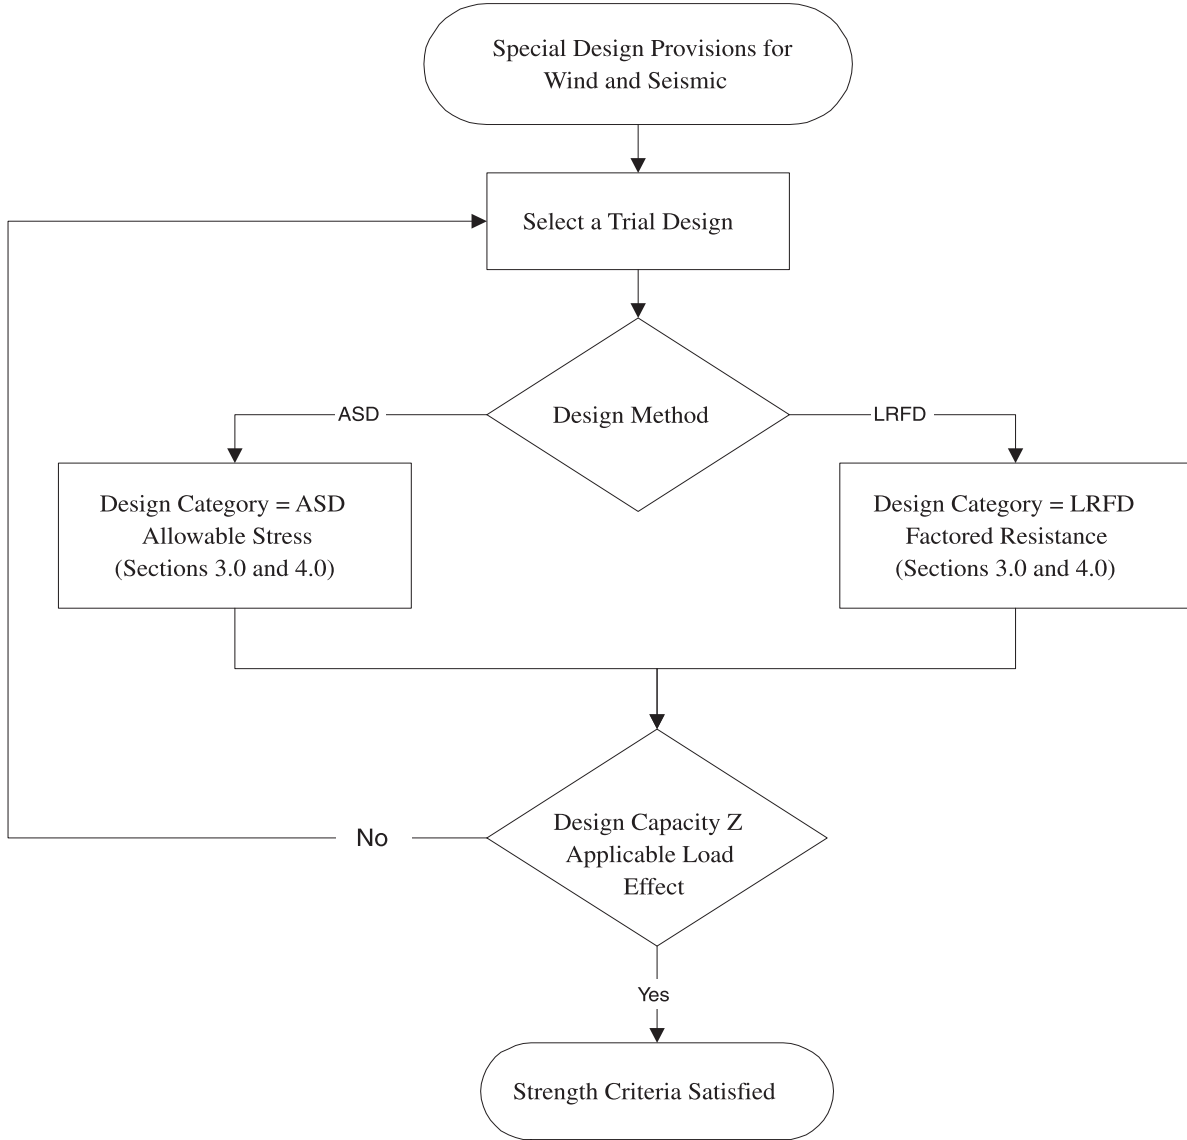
Special Design Provisions for Wind and Seismic

Select a Trial Design

ASD

Design Method

LRFD

Design Category = ASD
Allowable Stress
(Sections 3.0 and 4.0)

Design Category = LRFD
Factored Resistance
(Sections 3.0 and 4.0)

No

Design Capacity Z
Applicable Load
Effect

Yes

Strength Criteria Satisfied